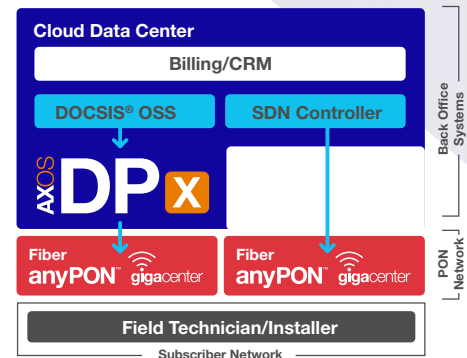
Cloud Data Center

Billing/CRM

DOCSIS® OSS

SDN Controller

AXOS DPX

Back Office Systems

Fiber anyPON™ gigacenter

Fiber anyPON™ gigacenter

PON Network

Field Technician/Installer

Subscriber Network